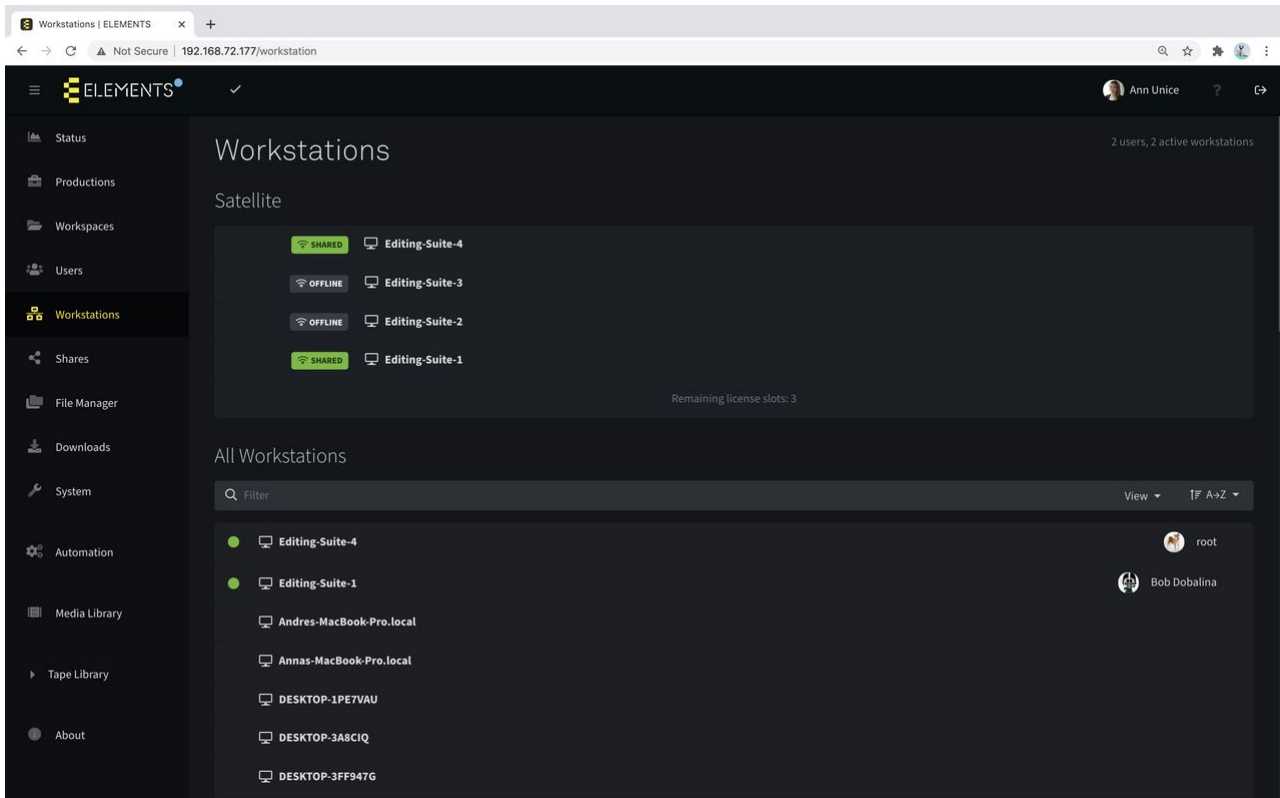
Workstations | ELEMENTS ×  +

Not Secure | 192.168.72.177/workstation

ELEMENTS

Ann Unice  ?

Status
Productions
Workspaces
Users
Workstations
Shares
File Manager
Downloads
System
Automation
Media Library
Tape Library
About

Workstations

2 users, 2 active workstations

Satellite

SHARED  Editing-Suite-4
OFFLINE  Editing-Suite-3
OFFLINE  Editing-Suite-2
SHARED  Editing-Suite-1

Remaining license slots: 3

All Workstations

Filter

View  A→Z

Editing-Suite-4  root
Editing-Suite-1  Bob Dobalina
Andres-MacBook-Pro.local
Annas-MacBook-Pro.local
DESKTOP-1PE7VAU
DESKTOP-3A8CIQ
DESKTOP-3FF947G